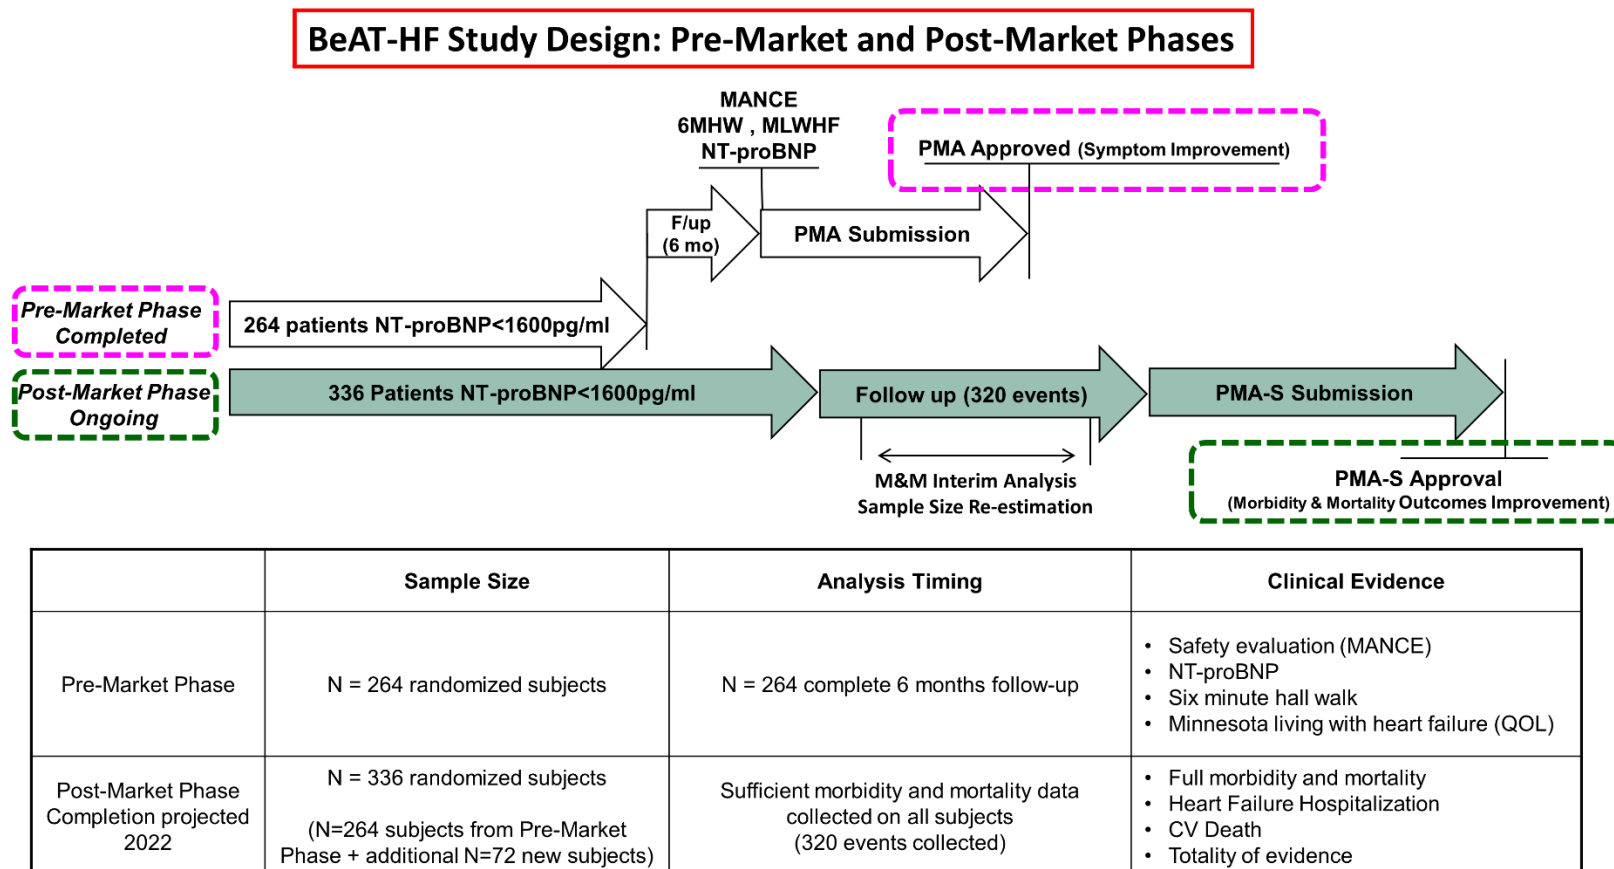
BeAT-HF Study Design: Pre-Market and Post-Market Phases

MANCE
6MHW , MLWHF
NT-proBNP

PMA Approved (Symptom Improvement)

F/up
(6 mo)

PMA Submission

Pre-Market Phase Completed

264 patients NT-proBNP<1600pg/ml

Post-Market Phase Ongoing

336 Patients NT-proBNP<1600pg/ml

Follow up (320 events)

PMA-S Submission

M&M Interim Analysis
Sample Size Re-estimation

PMA-S Approval
(Morbidity & Mortality Outcomes Improvement)

| | Sample Size | Analysis Timing | Clinical Evidence |
|---|---|---|---|
| Pre-Market Phase | N = 264 randomized subjects | N = 264 complete 6 months follow-up | • Safety evaluation (MANCE) • NT-proBNP • Six minute hall walk • Minnesota living with heart failure (QOL) |
| Post-Market Phase Completion projected 2022 | N = 336 randomized subjects (N=264 subjects from Pre-Market Phase + additional N=72 new subjects) | Sufficient morbidity and mortality data collected on all subjects (320 events collected) | • Full morbidity and mortality • Heart Failure Hospitalization • CV Death • Totality of evidence |